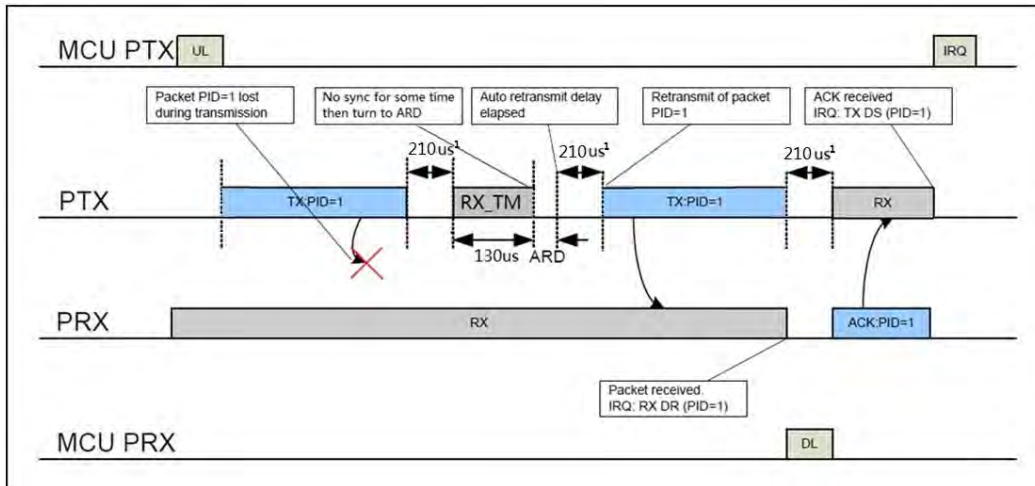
MCU PTX UL

IRQ

Packet PID=1 lost during transmission

No sync for some time then turn to ARD

Auto retransmit delay elapsed

Retransmit of packet PID=1

ACK received IRQ: TX DS (PID=1)

$210us^1$

$210us^1$

$210us^1$

PTX

TX:PID=1

RX_TM

TX:PID=1

RX

130us

ARD

PRX

RX

ACK:PID=1

Packet received. IRQ: RX DR (PID=1)

MCU PRX

DL